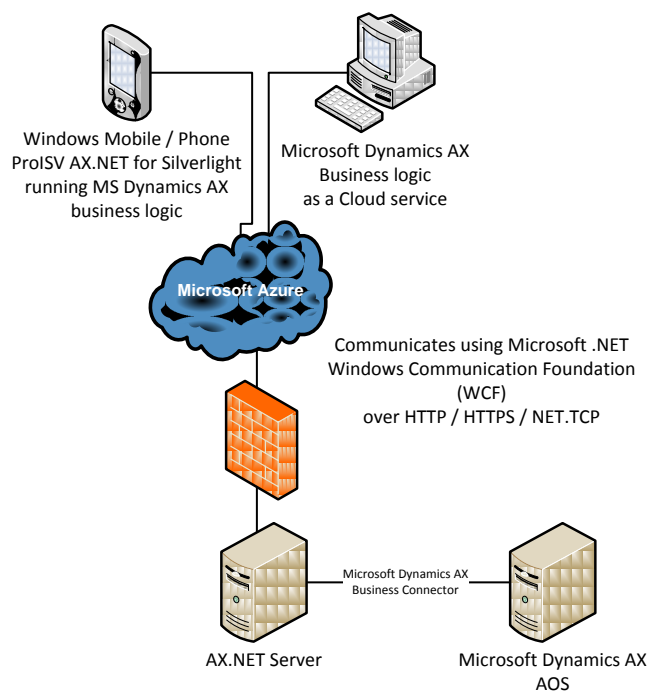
Windows Mobile / Phone
ProISV AX.NET for Silverlight
running MS Dynamics AX
business logic

Microsoft Dynamics AX
Business logic
as a Cloud service

Microsoft Azure

Communicates using Microsoft .NET
Windows Communication Foundation
(WCF)
over HTTP / HTTPS / NET.TCP

Microsoft Dynamics AX
Business Connector

AX.NET Server

Microsoft Dynamics AX
AOS